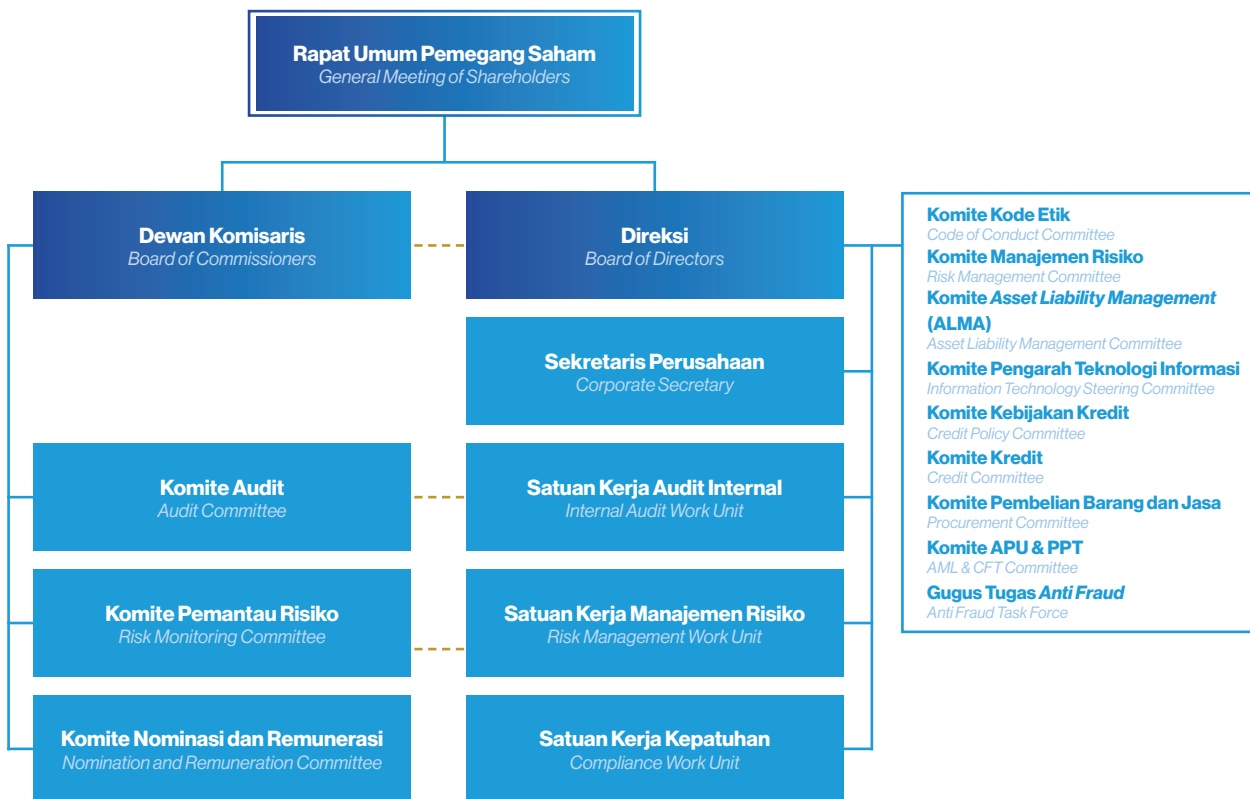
Rapat Umum Pemegang Saham
General Meeting of Shareholders

Dewan Komisaris
Board of Commissioners

Direksi
Board of Directors

Komite Kode Etik
Code of Conduct Committee
Komite Manajemen Risiko
Risk Management Committee
Komite Asset Liability Management (ALMA)
Asset Liability Management Committee
Komite Pengarah Teknologi Informasi
Information Technology Steering Committee
Komite Kebijakan Kredit
Credit Policy Committee
Komite Kredit
Credit Committee
Komite Pembelian Barang dan Jasa
Procurement Committee
Komite APU & PPT
AML & CFT Committee
Gugus Tugas Anti Fraud
Anti Fraud Task Force

Sekretaris Perusahaan
Corporate Secretary

Komite Audit
Audit Committee

Satuan Kerja Audit Internal
Internal Audit Work Unit

Komite Pemantau Risiko
Risk Monitoring Committee

Satuan Kerja Manajemen Risiko
Risk Management Work Unit

Komite Nominasi dan Remunerasi
Nomination and Remuneration Committee

Satuan Kerja Kepatuhan
Compliance Work Unit